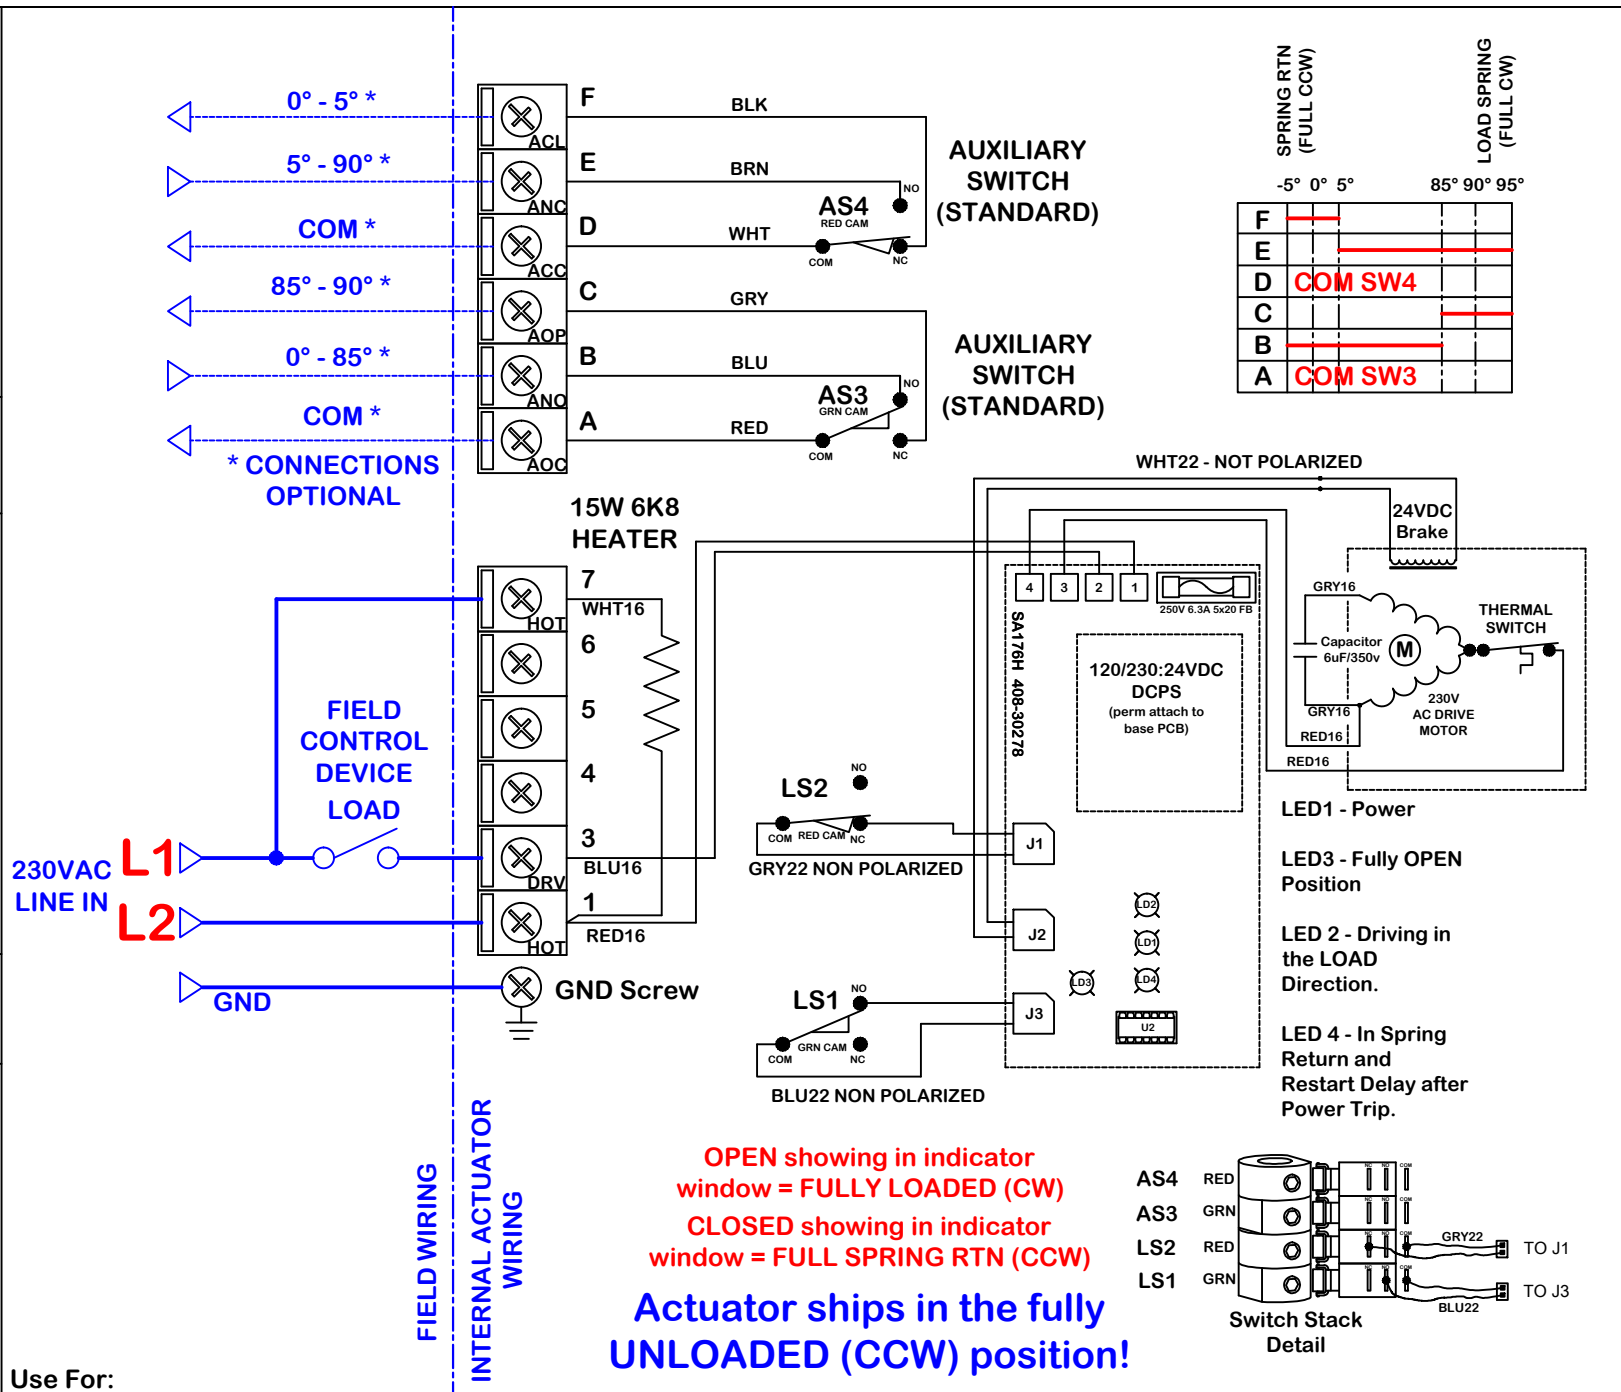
0° - 5° *
5° - 90° *
COM *
85° - 90° *
0° - 85° *
COM *
* CONNECTIONS OPTIONAL

ACL
ANC
ACC
AOP
ANO
AOC

F
E
D
C
B
A

BLK
BRN
WHT
GRY
BLU
RED

NO
AS4
RED CAM
COM
NC

AUXILIARY SWITCH (STANDARD)

NO
AS3
GRN CAM
COM
NC

AUXILIARY SWITCH (STANDARD)

SPRING RTN (FULL CCW)
LOAD SPRING (FULL CW)
-5° 0° 5°
85° 90° 95°

| F | |
|---|---|
| E | |
| D | COM SW4 |
| C | |
| B | |
| A | COM SW3 |

WHT22 - NOT POLARIZED
24VDC Brake

15W 6K8 HEATER

7
WHT16
HOT
6
5
4
3
BLU16
DRV
1
RED16
HOT

FIELD CONTROL DEVICE LOAD

230VAC LINE IN
L1
L2
GND
GND Screw

4 3 2 1
250V 6.3A 5x20 FB
SA176H 408-30278
120/230:24VDC DCPS (perm attach to base PCB)

GRY16
Capacitor 6uF/350v
M
THERMAL SWITCH
GRY16
230V AC DRIVE MOTOR
RED16
RED16

LS2
NO
COM RED CAM NC
GRY22 NON POLARIZED
J1
J2
J3
LD2
LD1
LD3
LD4
U2

LS1
NO
GRN CAM
COM
NC
BLU22 NON POLARIZED

LED1 - Power

LED3 - Fully OPEN Position

LED 2 - Driving in the LOAD Direction.

LED 4 - In Spring Return and Restart Delay after Power Trip.

OPEN showing in indicator window = FULLY LOADED (CW)
CLOSED showing in indicator window = FULL SPRING RTN (CCW)

Actuator ships in the fully UNLOADED (CCW) position!

AS4 RED
AS3 GRN
LS2 RED
LS1 GRN
GRY22
TO J1
TO J3
BLU22
Switch Stack Detail

FIELD WIRING
INTERNAL ACTUATOR WIRING

Use For: